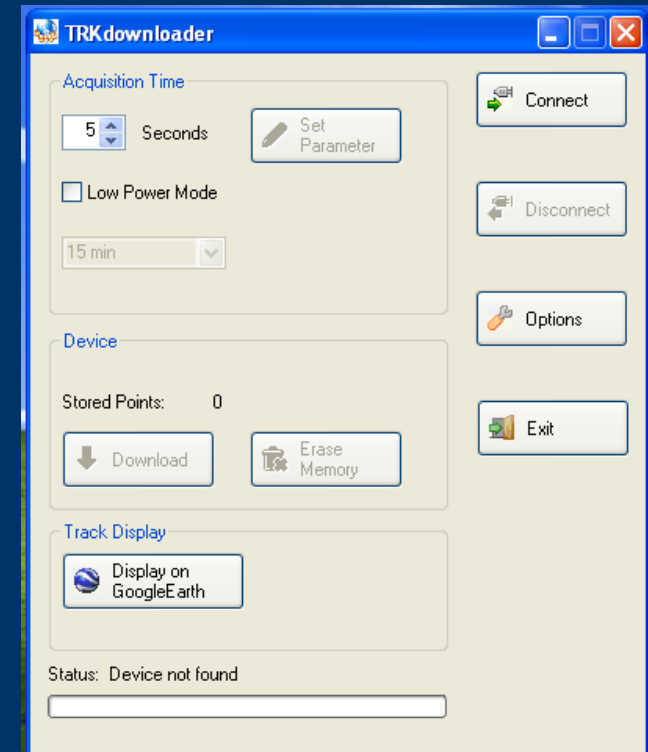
TRKdownloader

Acquisition Time

5 Seconds

Set Parameter

Low Power Mode

15 min

Device

Stored Points: 0

Download

Erase Memory

Track Display

Display on GoogleEarth

Status: Device not found

Connect

Disconnect

Options

Exit